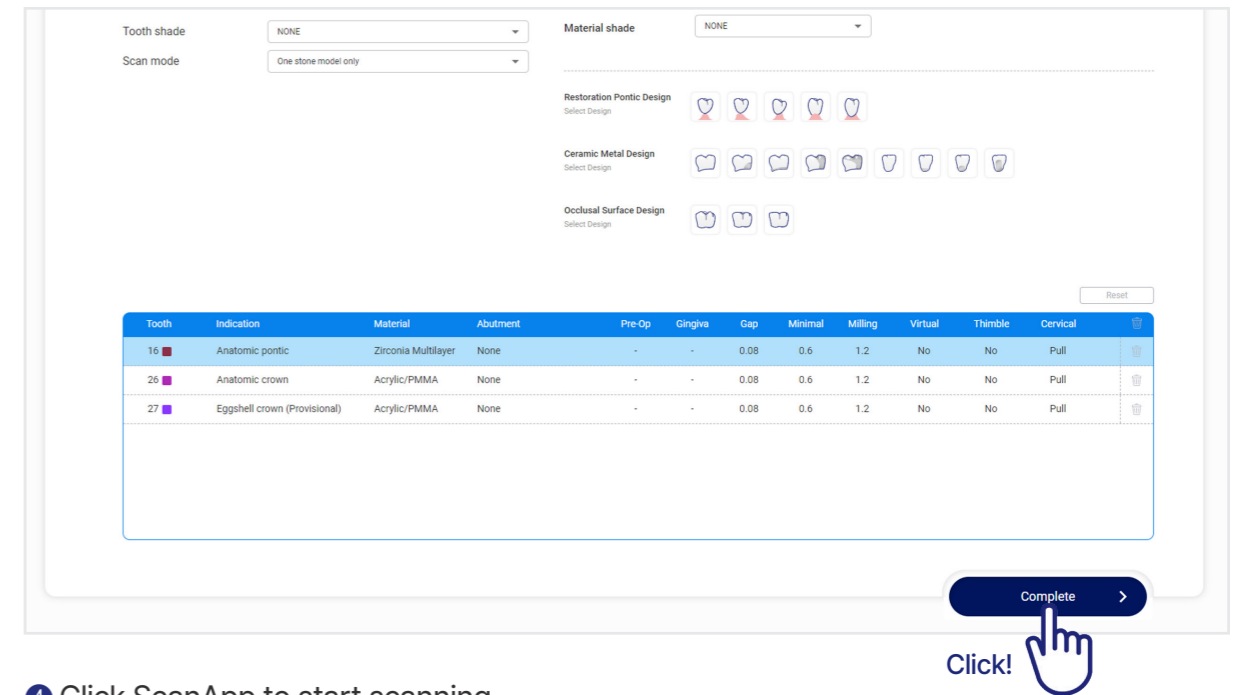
Tooth shade NONE
Scan mode One stone model only

Material shade NONE

Restoration Pontic Design
Select Design

Ceramic Metal Design
Select Design

Occlusal Surface Design
Select Design

Reset

| Tooth | Indication | Material | Abutment | Pre-Op | Gingiva | Gap | Minimal | Milling | Virtual | Thimble | Cervical |
|---|---|---|---|---|---|---|---|---|---|---|---|
| 16 | Anatomic pontic | Zirconia Multilayer | None | - | - | 0.08 | 0.6 | 1.2 | No | No | Pull |
| 26 | Anatomic crown | Acrylic/PMMA | None | - | - | 0.08 | 0.6 | 1.2 | No | No | Pull |
| 27 | Eggshell crown (Provisional) | Acrylic/PMMA | None | - | - | 0.08 | 0.6 | 1.2 | No | No | Pull |

Complete >

Click!

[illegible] Click ScanApp to start scanning